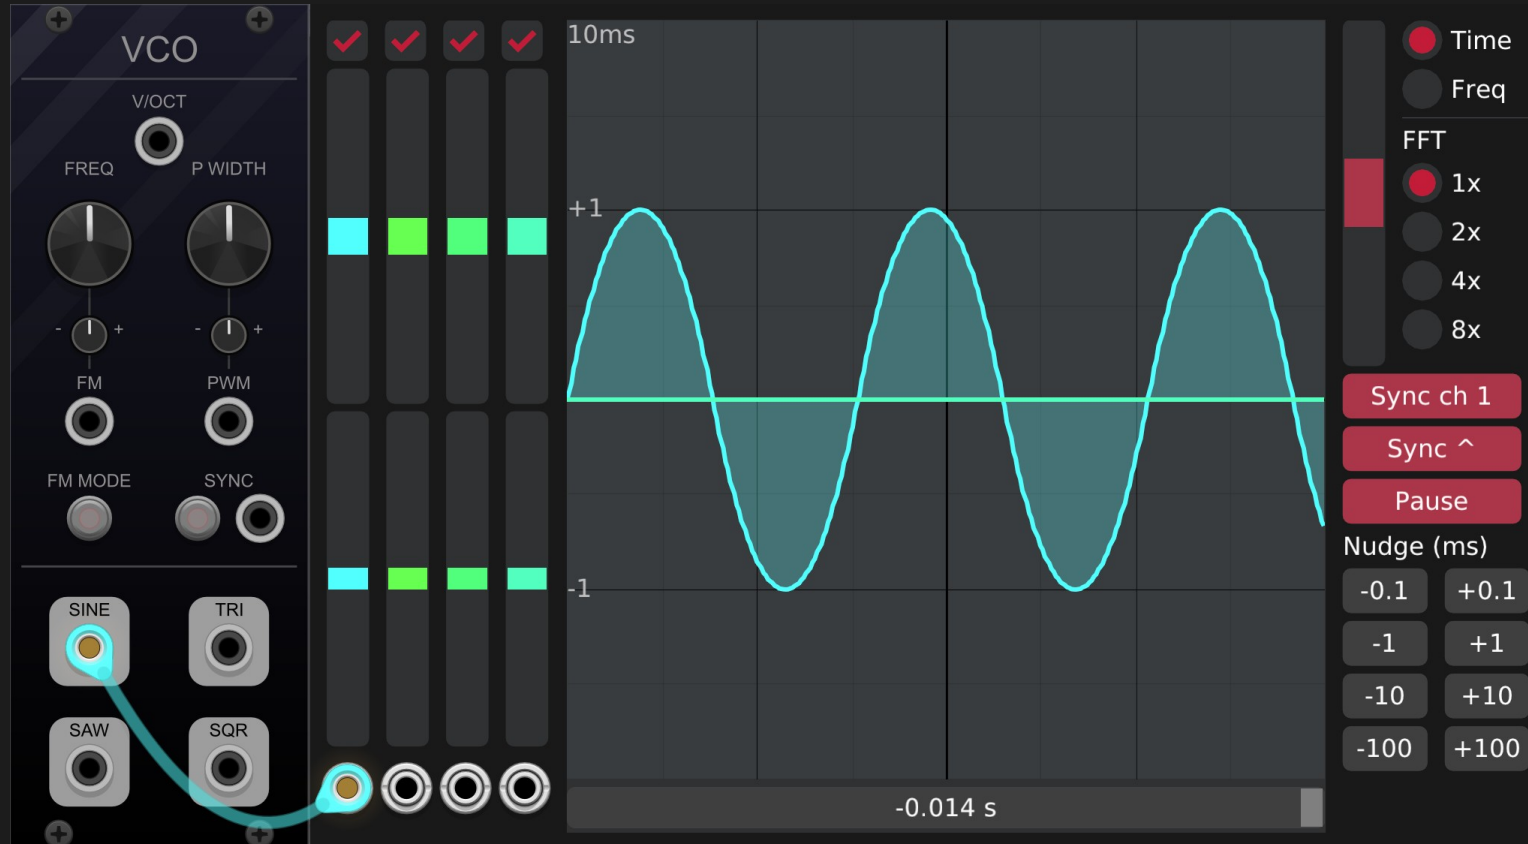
VCO

V/OCT

FREQ

P WIDTH

- +

- +

FM

PWM

FM MODE

SYNC

SINE

TRI

SAW

SQR

10ms

+1

-1

-0.014 s

Time

Freq

FFT

1x

2x

4x

8x

Sync ch 1

Sync ^

Pause

Nudge (ms)

| -0.1 | +0.1 |
|---|---|
| -1 | +1 |
| -10 | +10 |
| -100 | +100 |